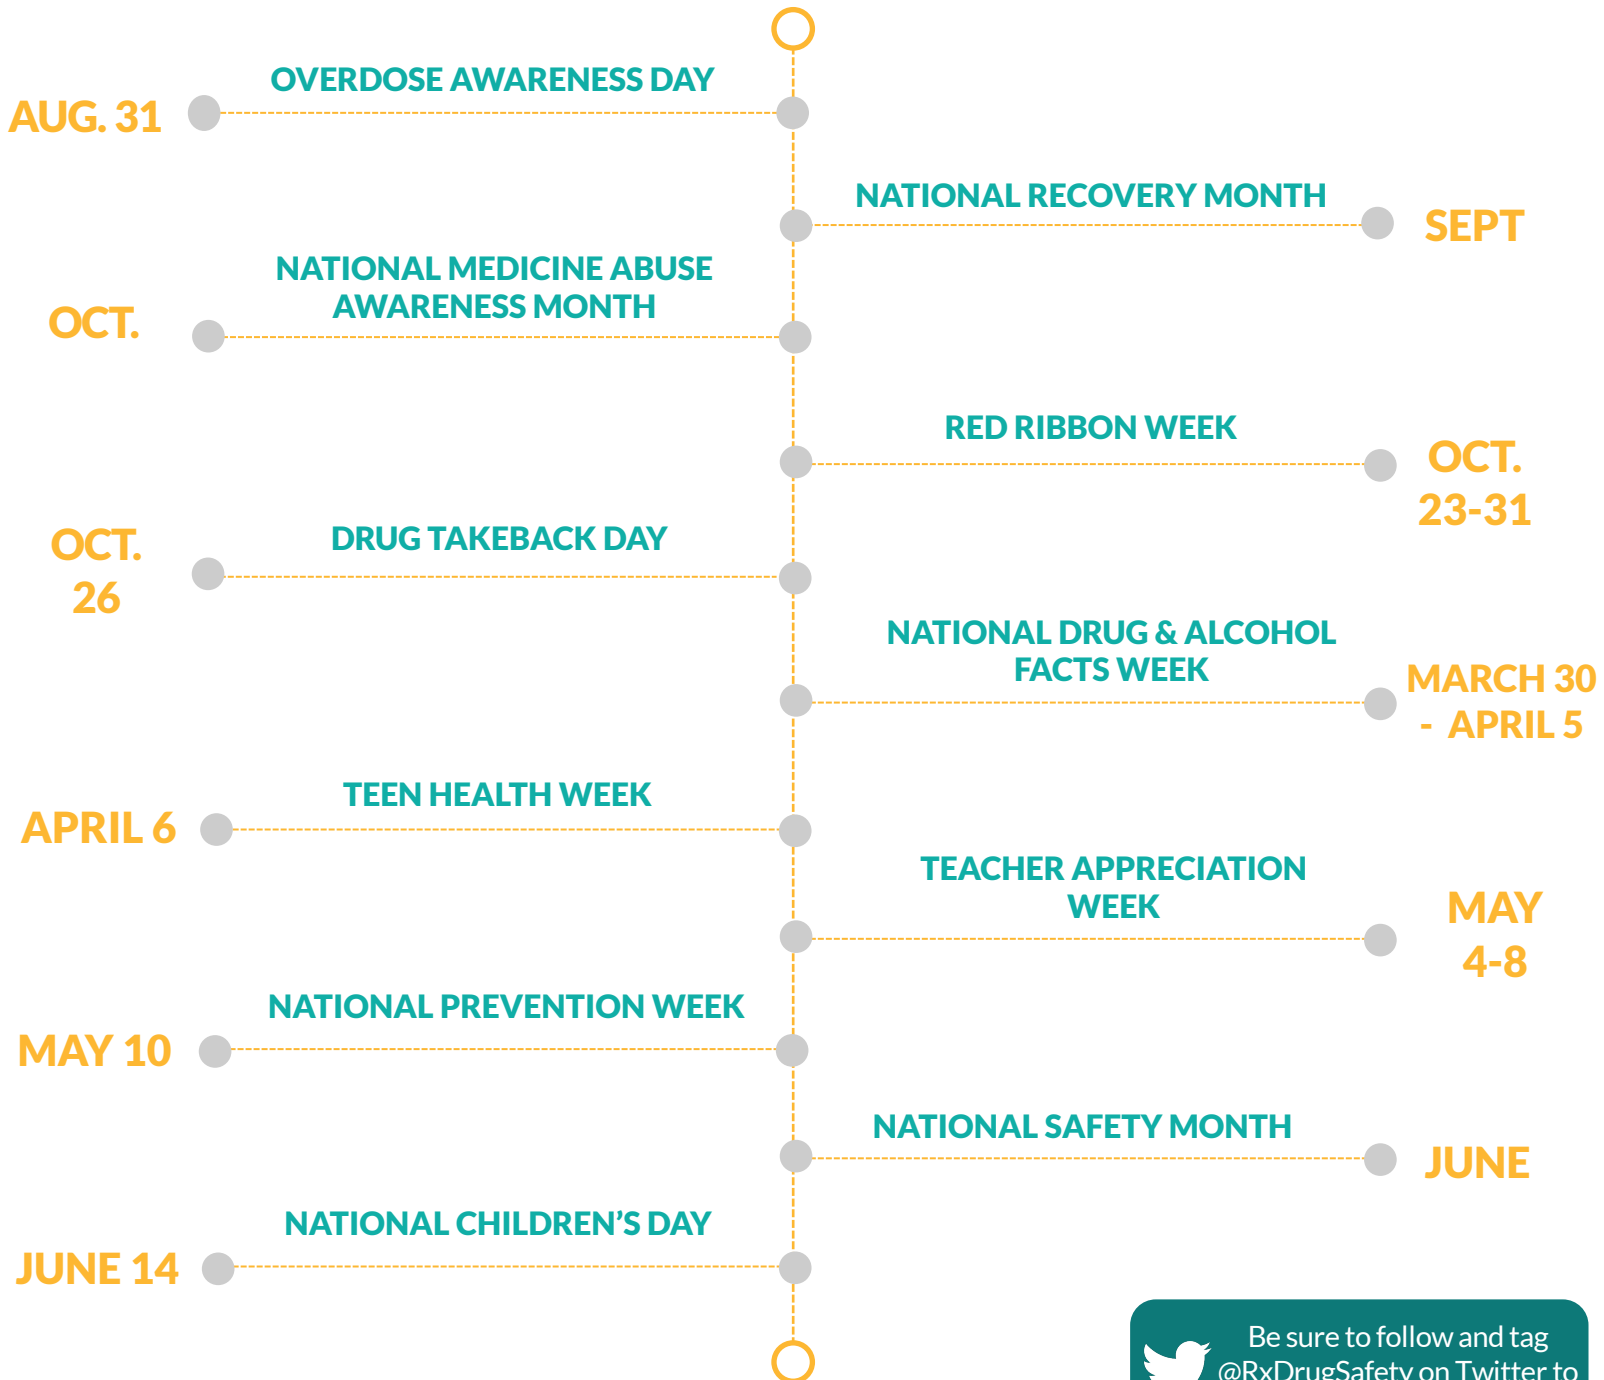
OVERDOSE AWARENESS DAY

AUG. 31

NATIONAL RECOVERY MONTH

SEPT

NATIONAL MEDICINE ABUSE AWARENESS MONTH

OCT.

RED RIBBON WEEK

OCT. 23-31

DRUG TAKEBACK DAY

OCT. 26

NATIONAL DRUG & ALCOHOL FACTS WEEK

MARCH 30 - APRIL 5

TEEN HEALTH WEEK

APRIL 6

TEACHER APPRECIATION WEEK

MAY 4-8

NATIONAL PREVENTION WEEK

MAY 10

NATIONAL SAFETY MONTH

JUNE

NATIONAL CHILDREN'S DAY

JUNE 14

Be sure to follow and tag @RxDrugSafety on Twitter to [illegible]